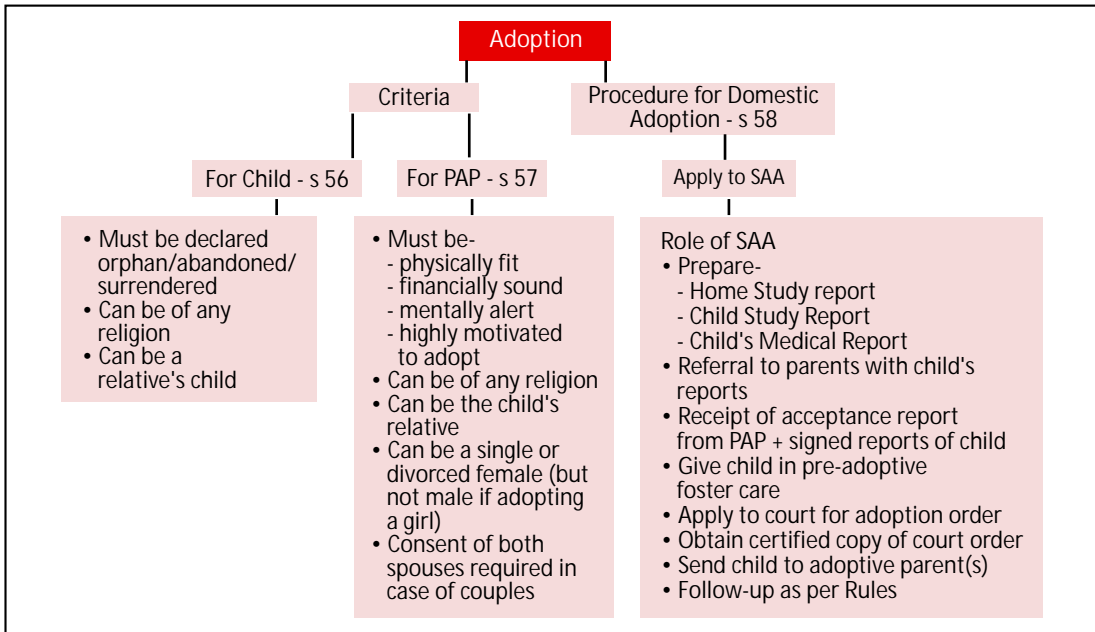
Adoption

Criteria

Procedure for Domestic Adoption - s 58

For Child - s 56

For PAP - s 57

Apply to SAA

• Must be declared orphan/abandoned/ surrendered
• Can be of any religion
• Can be a relative's child

• Must be-
- physically fit
- financially sound
- mentally alert
- highly motivated to adopt
• Can be of any religion
• Can be the child's relative
• Can be a single or divorced female (but not male if adopting a girl)
• Consent of both spouses required in case of couples

Role of SAA
• Prepare-
- Home Study report
- Child Study Report
- Child's Medical Report
• Referral to parents with child's reports
• Receipt of acceptance report from PAP + signed reports of child
• Give child in pre-adoptive foster care
• Apply to court for adoption order
• Obtain certified copy of court order
• Send child to adoptive parent(s)
• Follow-up as per Rules